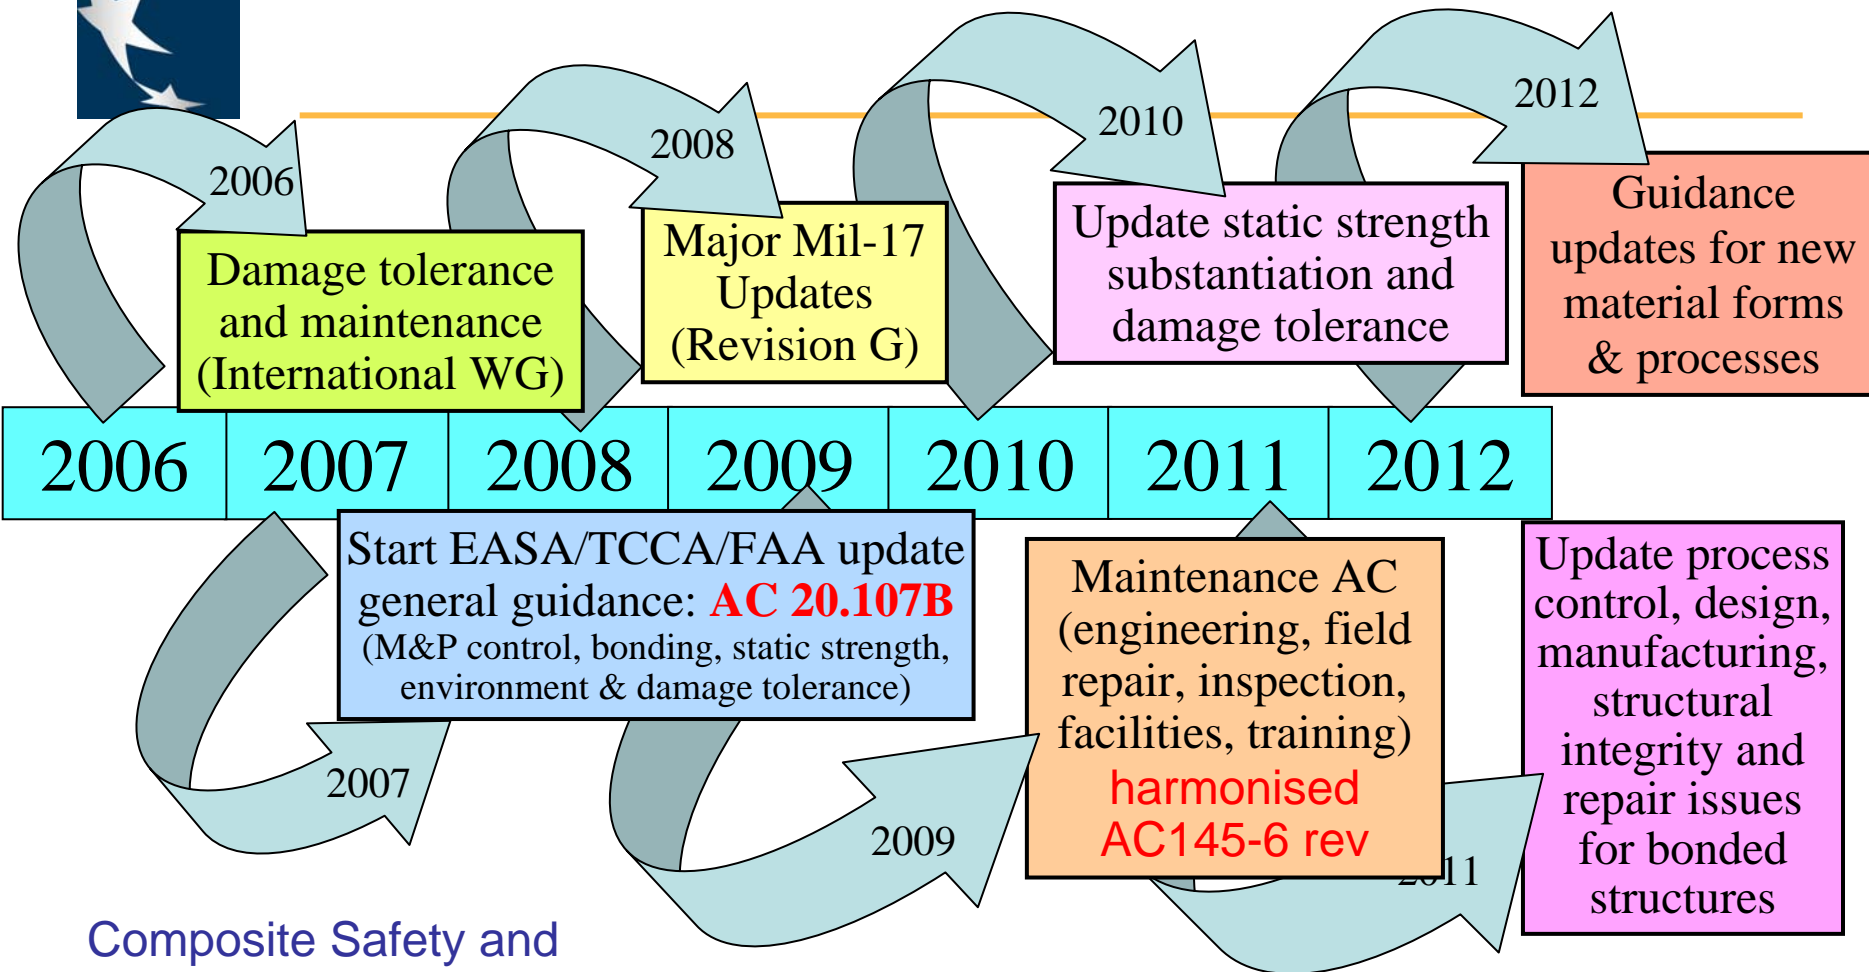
2006

Damage tolerance and maintenance (International WG)

2008

Major Mil-17 Updates (Revision G)

2010

Update static strength substantiation and damage tolerance

2012

Guidance updates for new material forms & processes

| 2006 | 2007 | 2008 | 2009 | 2010 | 2011 | 2012 |
|---|---|---|---|---|---|---|

Start EASA/TCCA/FAA update general guidance: AC 20.107B (M&P control, bonding, static strength, environment & damage tolerance)

2007

2009

Maintenance AC (engineering, field repair, inspection, facilities, training) harmonised AC145-6 rev

2011

Update process control, design, manufacturing, structural integrity and repair issues for bonded structures

Composite Safety and